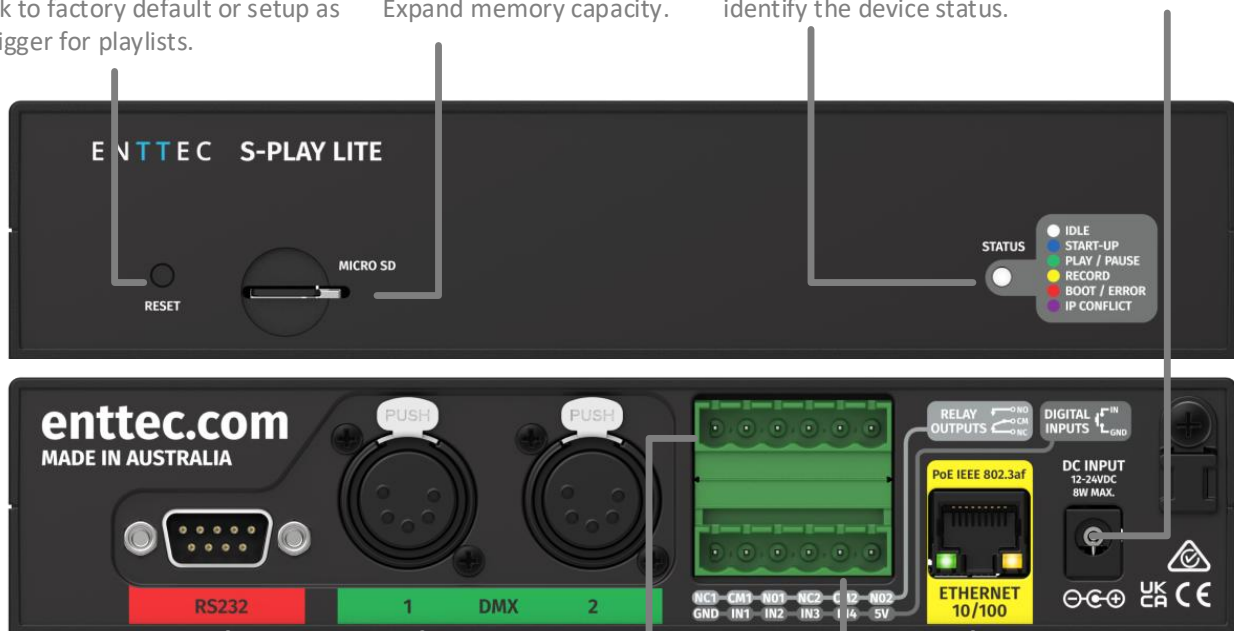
k to factory default or setup as
igger for playlists.

Expand memory capacity.

identify the device status.

ENTTEC S-PLAY LITE

RESET

MICRO SD

STATUS

IDLE
START-UP
PLAY / PAUSE
RECORD
BOOT / ERROR
IP CONFLICT

enttec.com
MADE IN AUSTRALIA

PUSH

PUSH

RELAY OUTPUTS NO CM NC

DIGITAL INPUTS IN GND

PoE IEEE 802.3af

DC INPUT
12-24VDC
8W MAX.

NC1 CM1 NO1 NC2 CM2 NO2
GND IN1 IN2 IN3 IN4 5V

ETHERNET
10/100

RS232

1 DMX 2

UK CA CE